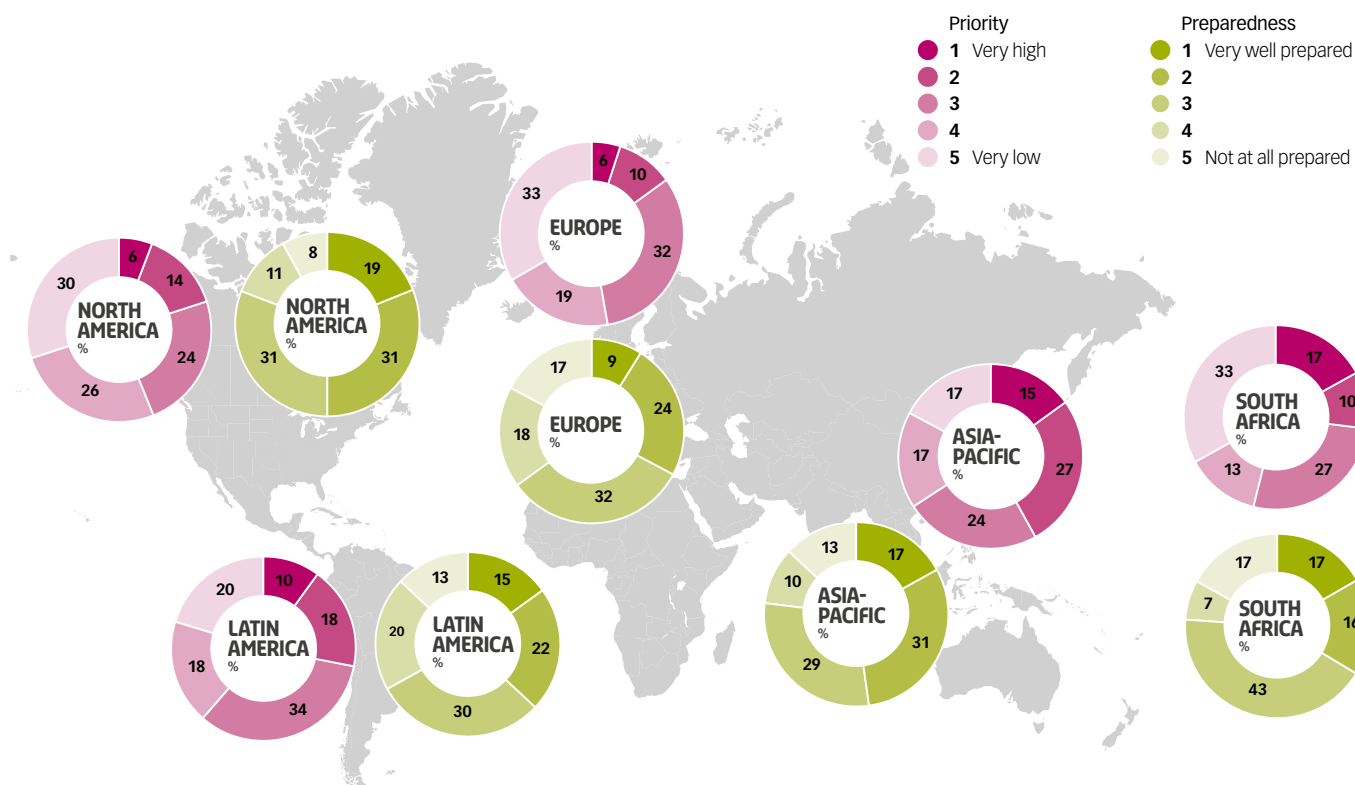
Priority
1 Very high
2
3
4
5 Very low

Preparedness
1 Very well prepared
2
3
4
5 Not at all prepared

NORTH AMERICA
%
6
14
24
26
30

NORTH AMERICA
%
19
31
31
11
8

EUROPE
%
6
10
32
19
33

EUROPE
%
9
24
32
18
17

ASIA-PACIFIC
%
15
27
24
17
17

ASIA-PACIFIC
%
17
31
29
10
13

LATIN AMERICA
%
10
18
34
18
20

LATIN AMERICA
%
15
22
30
20
13

SOUTH AFRICA
%
17
10
27
13
33

SOUTH AFRICA
%
17
16
43
7
17